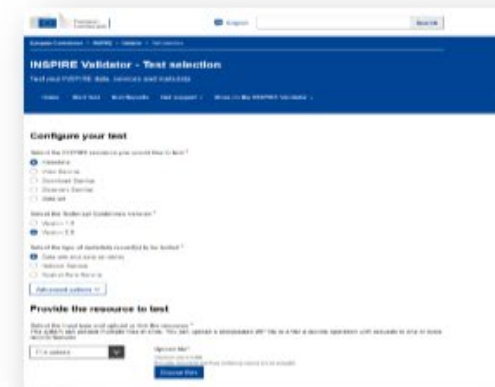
European Commission

English

Search

European Commission > INSPIRE > Validator > Test selection

INSPIRE Validator - Test selection

Test your INSPIRE data, services and metadata

Home   Start test   Test Reports   Get support   More on the INSPIRE Validator

Configure your test

Select the INSPIRE resource you would like to test *
Metadata
View Service
Download Service
Discovery Service
Data set

Select the Technical Guidance Version *
Version 1.3
Version 2.0

Select the type of metadata record(s) to be tested *
Data sets and data set series
Network Service
Spatial Data Service

Advanced options

Provide the resource to test

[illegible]

File upload

Upload file *

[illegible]

Choose files